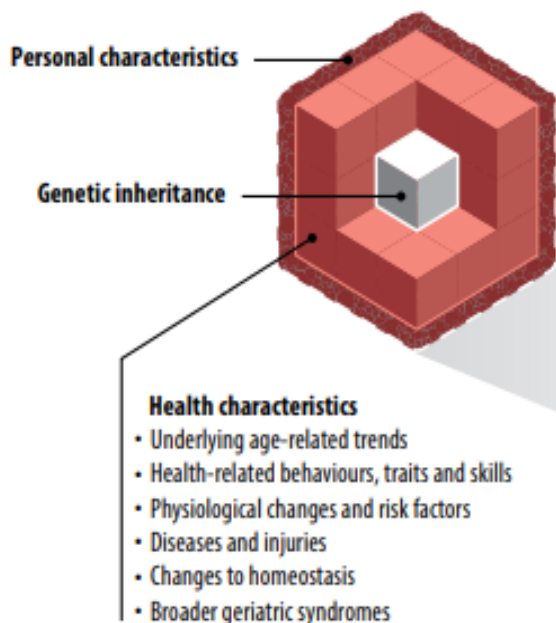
Personal characteristics

Genetic inheritance

Health characteristics
• Underlying age-related trends
• Health-related behaviours, traits and skills
• Physiological changes and risk factors
• Diseases and injuries
• Changes to homeostasis
• Broader geriatric syndromes